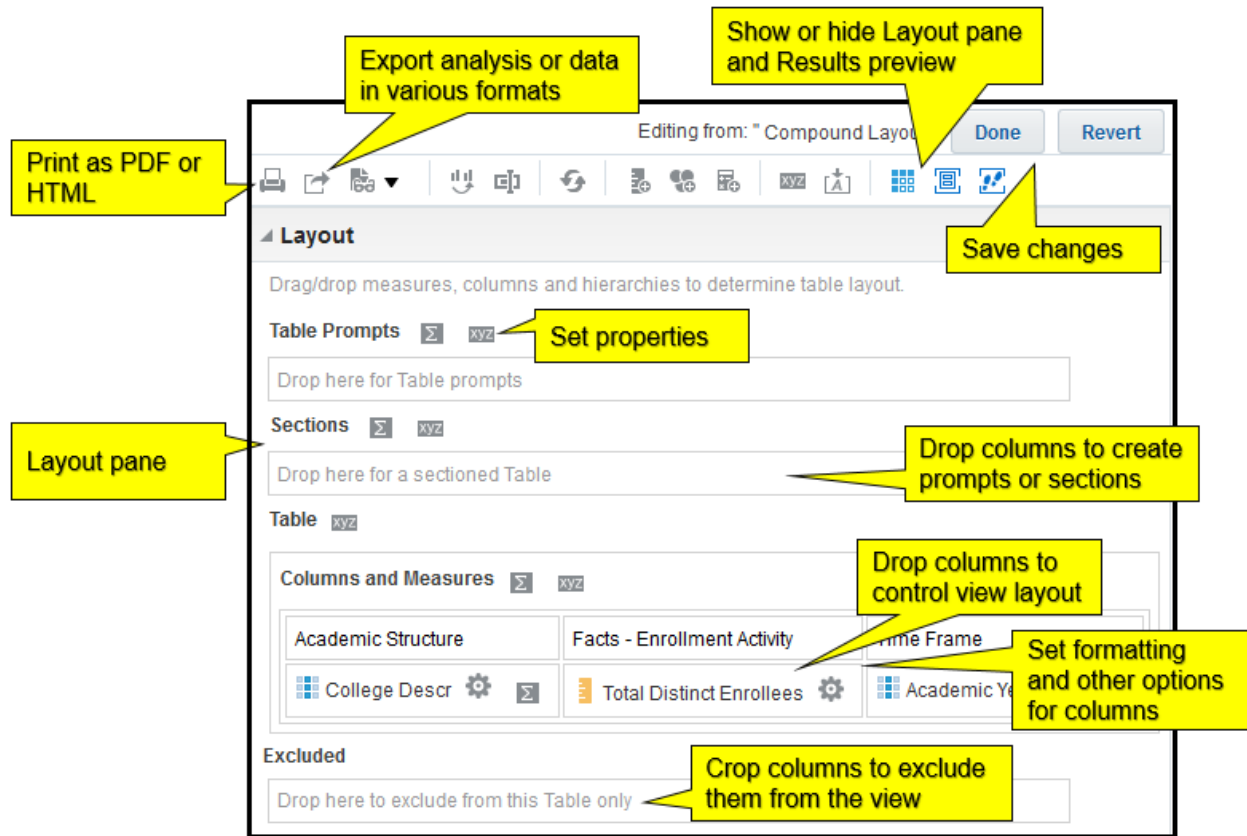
Export analysis or data in various formats

Show or hide Layout pane and Results preview

Editing from: " Compound Layou

Done

Revert

Print as PDF or HTML

xyz

Layout

Save changes

Drag/drop measures, columns and hierarchies to determine table layout.

Table Prompts

xyz

Set properties

Drop here for Table prompts

Sections

xyz

Layout pane

Drop columns to create prompts or sections

Drop here for a sectioned Table

Table

xyz

Drop columns to control view layout

Columns and Measures

xyz

| Academic Structure | Facts - Enrollment Activity | Time Frame |
|---|---|---|
| College Descr | Total Distinct Enrollees | Academic Ye |

Set formatting and other options for columns

Excluded

Crop columns to exclude them from the view

Drop here to exclude from this Table only